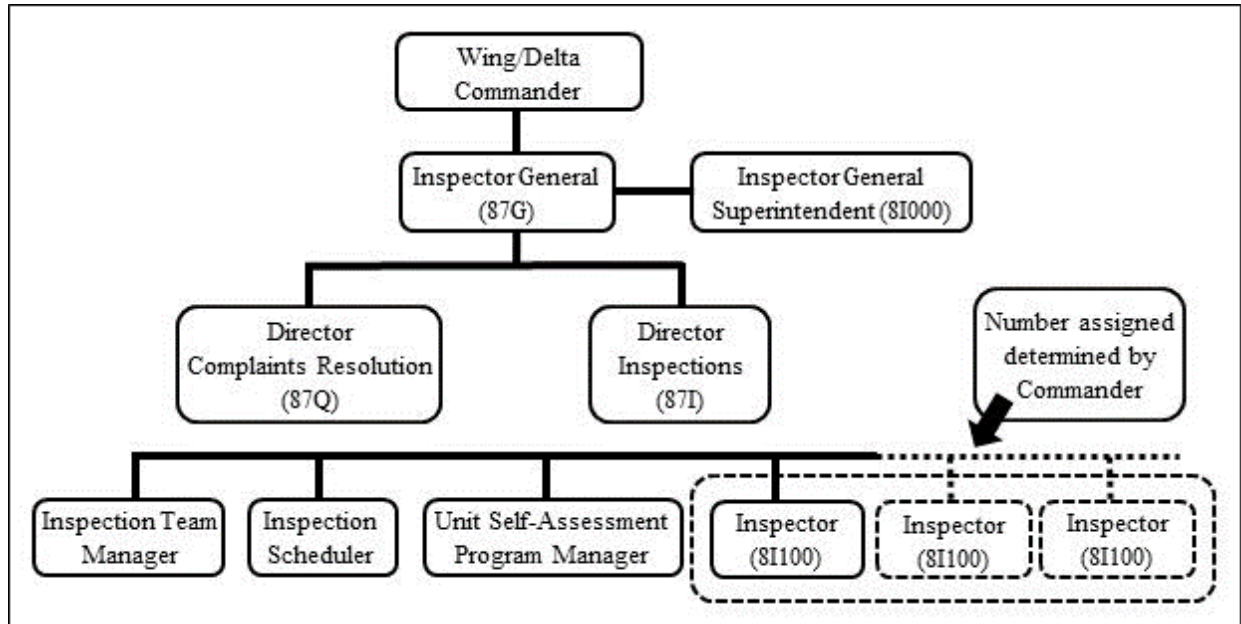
Wing/Delta Commander

Inspector General (87G)

Inspector General Superintendent (8I000)

Director Complaints Resolution (87Q)

Director Inspections (87I)

Number assigned determined by Commander

Inspection Team Manager

Inspection Scheduler

Unit Self-Assessment Program Manager

Inspector (8I100)

Inspector (8I100)

Inspector (8I100)